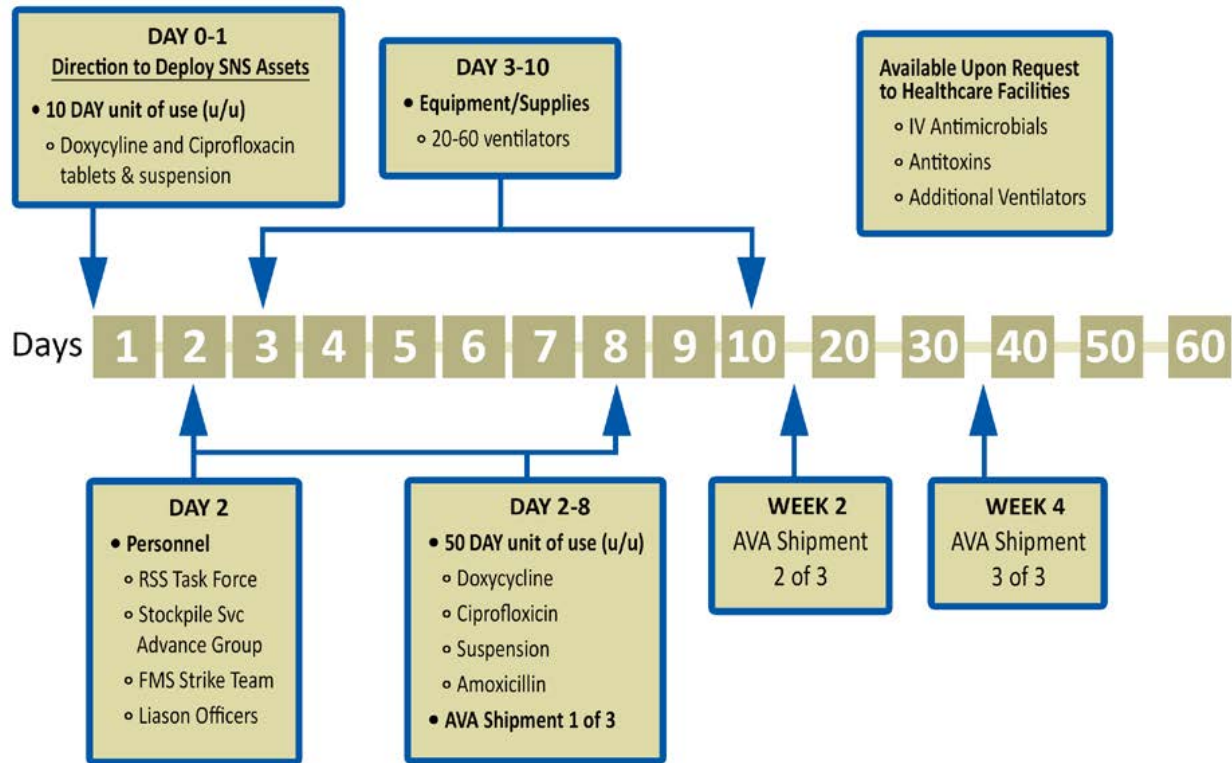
DAY 0-1
Direction to Deploy SNS Assets
• 10 DAY unit of use (u/u)
◦ Doxycyline and Ciprofloxacin tablets & suspension

DAY 3-10
• Equipment/Supplies
◦ 20-60 ventilators

Available Upon Request to Healthcare Facilities
◦ IV Antimicrobials
◦ Antitoxins
◦ Additional Ventilators

Days 1 2 3 4 5 6 7 8 9 10 20 30 40 50 60

DAY 2
• Personnel
◦ RSS Task Force
◦ Stockpile Svc Advance Group
◦ FMS Strike Team
◦ Liason Officers

DAY 2-8
• 50 DAY unit of use (u/u)
◦ Doxycycline
◦ Ciprofloxicin
◦ Suspension
◦ Amoxicillin
• AVA Shipment 1 of 3

WEEK 2
AVA Shipment
2 of 3

WEEK 4
AVA Shipment
3 of 3